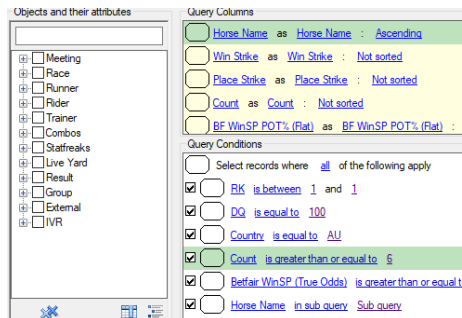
Objects and their attributes

Meeting
Race
Runner
Rider
Trainer
Combos
Statfreaks
Live Yard
Result
Group
External
IVR

Query Columns

Horse Name as Horse Name : Ascending
Win Strike as Win Strike : Not sorted
Place Strike as Place Strike : Not sorted
Count as Count : Not sorted
BF WinSP POT% (Flat) as BF WinSP POT% (Flat) :

Query Conditions

Select records where all of the following apply
RK is between 1 and 1
DQ is equal to 100
Country is equal to AU
Count is greater than or equal to 6
Betfair WinSP (True Odds) is greater than or equal t
Horse Name in sub query Sub query